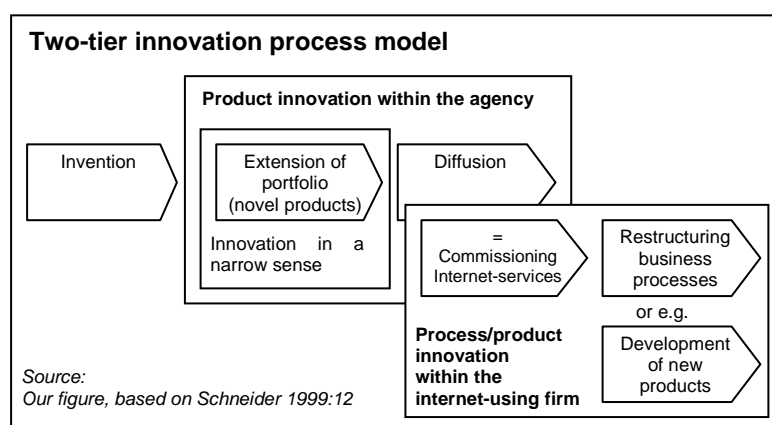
Two-tier innovation process model

Product innovation within the agency

Invention

Extension of portfolio (novel products)

Innovation in a narrow sense

Diffusion

= Commissioning Internet-services

Restructuring business processes

or e.g.

Development of new products

Process/product innovation within the internet-using firm

Source:
Our figure, based on Schneider 1999:12